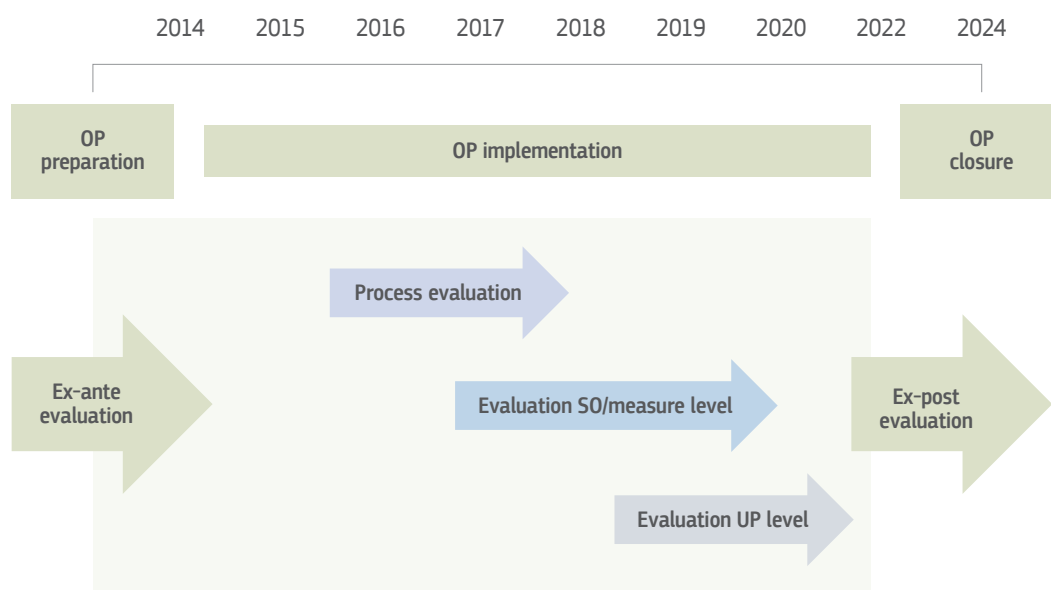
2014 2015 2016 2017 2018 2019 2020 2022 2024

OP preparation

OP implementation

OP closure

Process evaluation

Ex-ante evaluation

Evaluation SO/measure level

Ex-post evaluation

Evaluation UP level